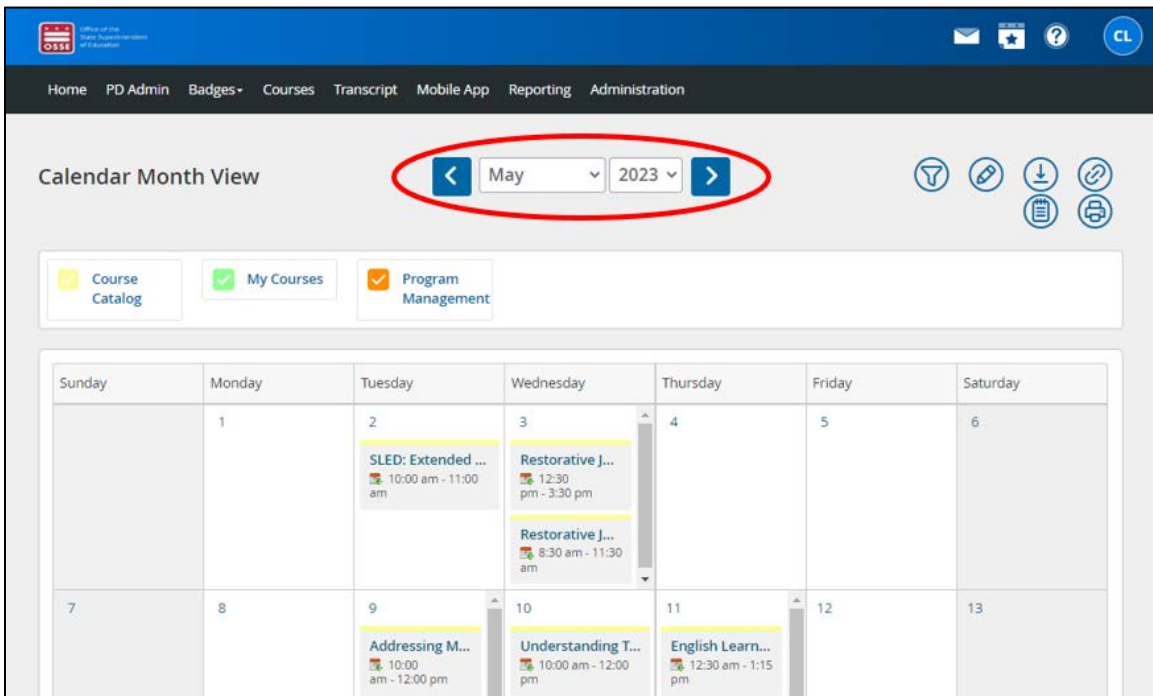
OSSE Office of the State Superintendent of Education

CL

Home PD Admin Badges▾ Courses Transcript Mobile App Reporting Administration

Calendar Month View

May 2023

Course Catalog

My Courses

Program Management

| Sunday | Monday | Tuesday | Wednesday | Thursday | Friday | Saturday |
|---|---|---|---|---|---|---|
| | 1 | 2 SLED: Extended ... 10:00 am - 11:00 am | 3 Restorative J... 12:30 pm - 3:30 pm Restorative J... 8:30 am - 11:30 am | 4 | 5 | 6 |
| 7 | 8 | 9 Addressing M... 10:00 am - 12:00 pm | 10 Understanding T... 10:00 am - 12:00 pm | 11 English Learn... 12:30 am - 1:15 pm | 12 | 13 |